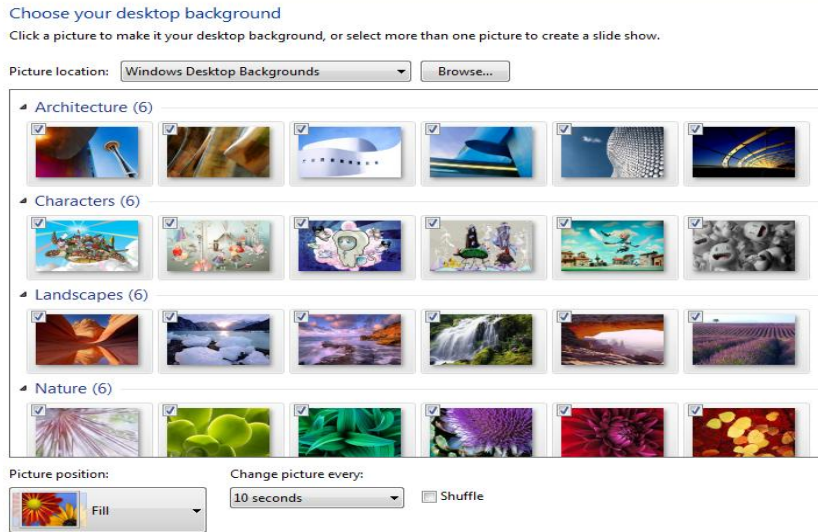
Choose your desktop background

Click a picture to make it your desktop background, or select more than one picture to create a slide show.

Picture location: Windows Desktop Backgrounds Browse...

Architecture (6)

Characters (6)

Landscapes (6)

Nature (6)

Picture position:

Fill

Change picture every:

10 seconds

Shuffle